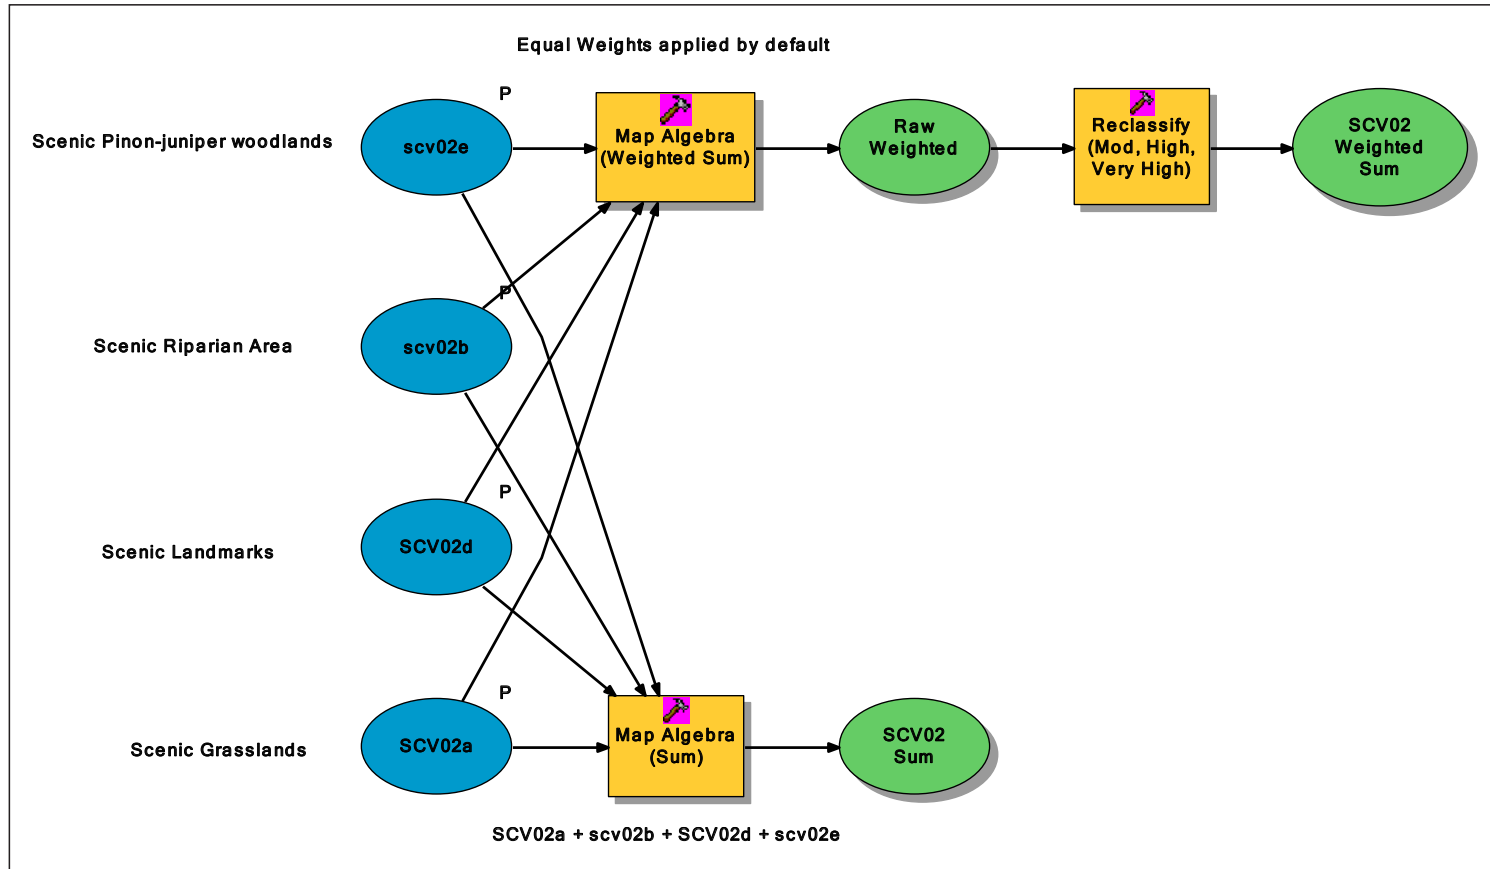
Equal Weights applied by default

Scenic Pinon-juniper woodlands

P

scv02e

Map Algebra (Weighted Sum)

Raw Weighted

Reclassify (Mod, High, Very High)

SCV02 Weighted Sum

Scenic Riparian Area

P

scv02b

Scenic Landmarks

P

SCV02d

Scenic Grasslands

P

SCV02a

Map Algebra (Sum)

SCV02 Sum

SCV02a + scv02b + SCV02d + scv02e